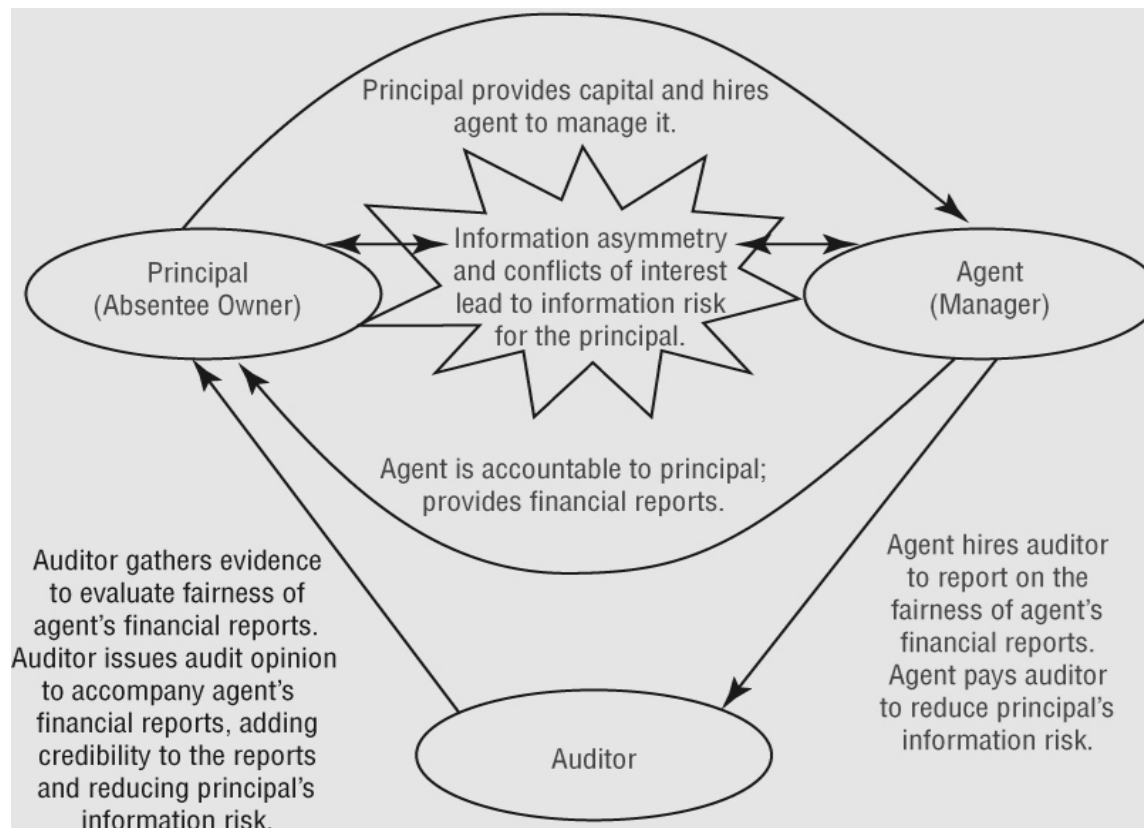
Principal provides capital and hires agent to manage it.

Principal
(Absentee Owner)

Information asymmetry and conflicts of interest lead to information risk for the principal.

Agent
(Manager)

Agent is accountable to principal; provides financial reports.

Auditor gathers evidence to evaluate fairness of agent's financial reports. Auditor issues audit opinion to accompany agent's financial reports, adding credibility to the reports and reducing principal's information risk.

Agent hires auditor to report on the fairness of agent's financial reports. Agent pays auditor to reduce principal's information risk.

Auditor